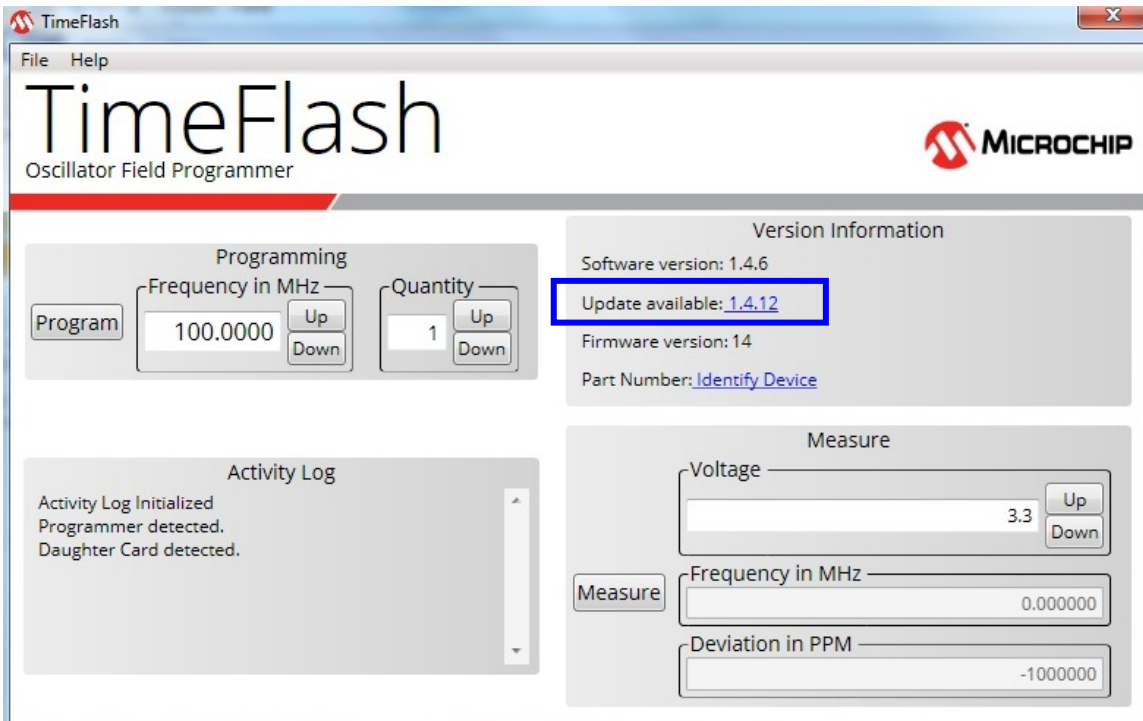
TimeFlash

File Help

TimeFlash
Oscillator Field Programmer

MICROCHIP

Programming

Frequency in MHz

Quantity

Program

100.0000

Up
Down

1

Up
Down

Version Information

Software version: 1.4.6

Update available: 1.4.12

Firmware version: 14

Part Number: Identify Device

Activity Log

Activity Log Initialized
Programmer detected.
Daughter Card detected.

Measure

Voltage

3.3

Up
Down

Measure

Frequency in MHz

0.000000

Deviation in PPM

-1000000